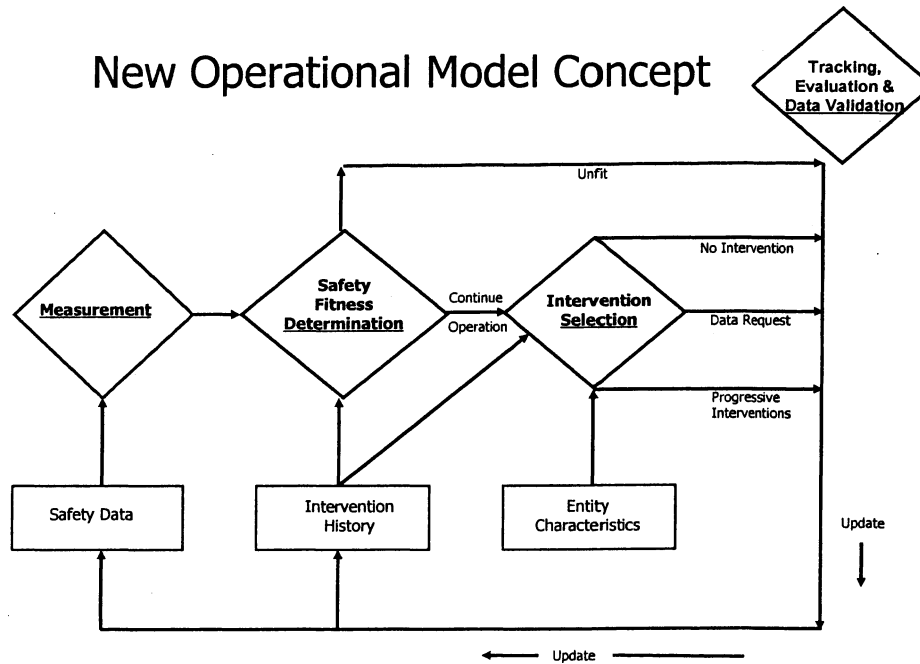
New Operational Model Concept

Tracking, Evaluation & Data Validation

Unfit

No Intervention

Measurement

Safety Fitness Determination

Continue Operation

Intervention Selection

Data Request

Progressive Interventions

Safety Data

Intervention History

Entity Characteristics

Update

Update